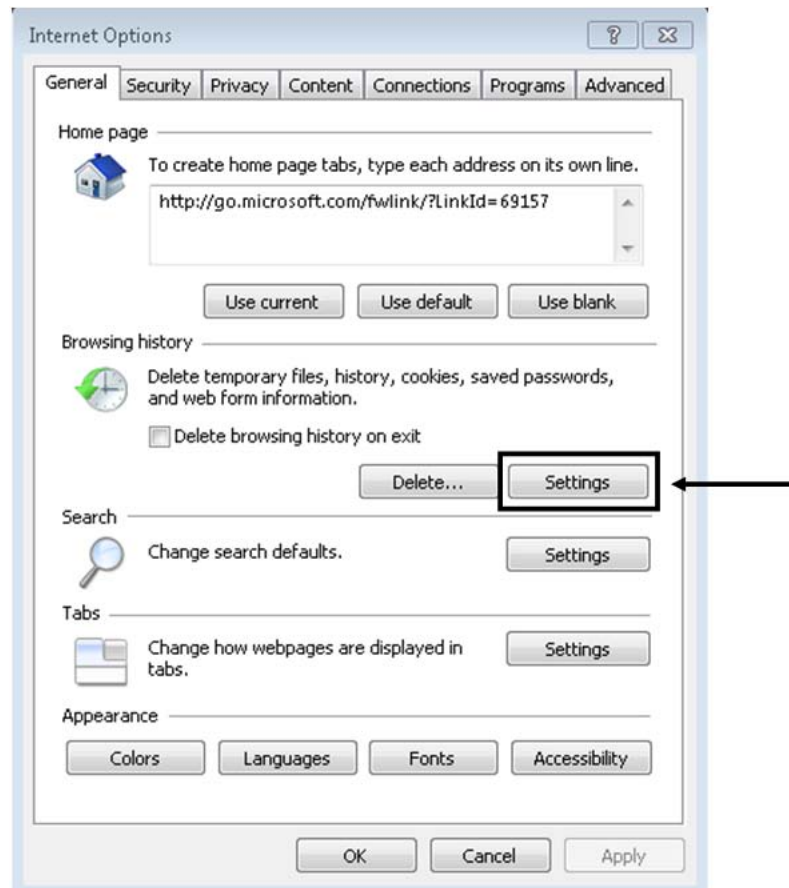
Internet Options

? X

General | Security | Privacy | Content | Connections | Programs | Advanced

Home page

To create home page tabs, type each address on its own line.

http://go.microsoft.com/fwlink/?LinkId=69157

Use current | Use default | Use blank

Browsing history

Delete temporary files, history, cookies, saved passwords, and web form information.

Delete browsing history on exit

Delete... | Settings

Search

Change search defaults.

Settings

Tabs

Change how webpages are displayed in tabs.

Settings

Appearance

Colors | Languages | Fonts | Accessibility

OK | Cancel | Apply